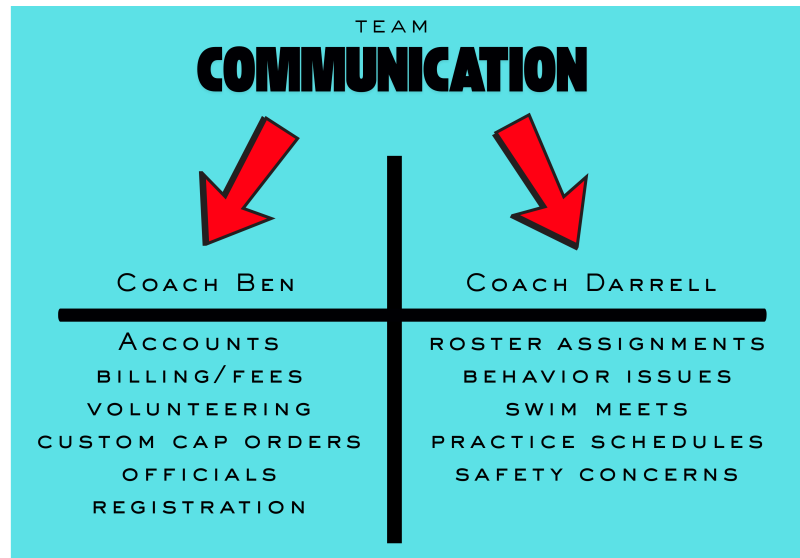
TEAM
COMMUNICATION

Coach Ben

Accounts
billing/fees
volunteering
custom cap orders
officials
registration

Coach Darrell

roster assignments
behavior issues
swim meets
practice schedules
safety concerns